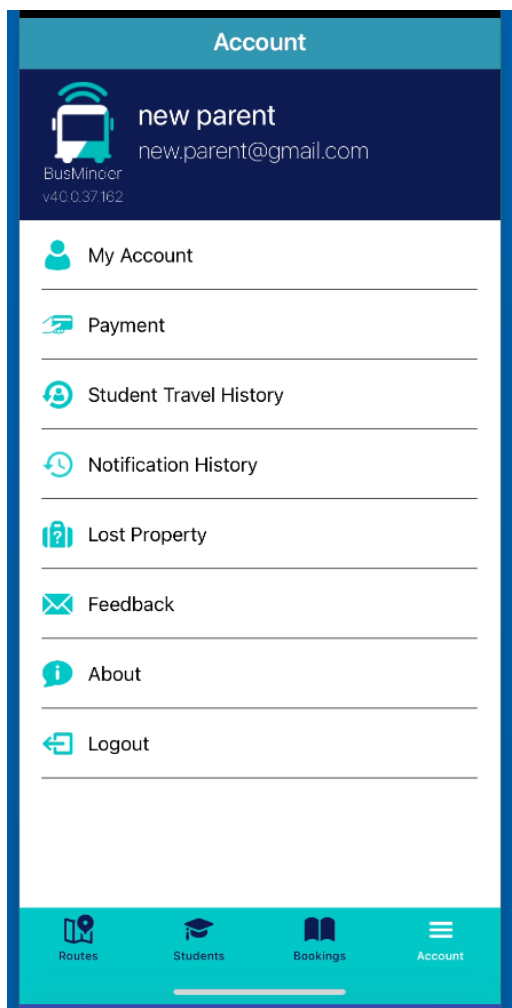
Account

BusMinder
v4.0.0.37.162

new parent
new.parent@gmail.com

My Account

Payment

Student Travel History

Notification History

Lost Property

Feedback

About

Logout

Routes
Students
Bookings
Account